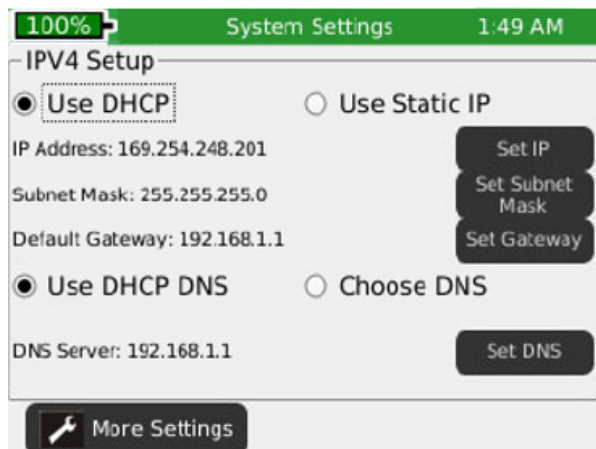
100% System Settings 1:49 AM

IPV4 Setup

Use DHCP Use Static IP

IP Address: 169.254.248.201 Set IP

Subnet Mask: 255.255.255.0 Set Subnet Mask

Default Gateway: 192.168.1.1 Set Gateway

Use DHCP DNS Choose DNS

DNS Server: 192.168.1.1 Set DNS

More Settings